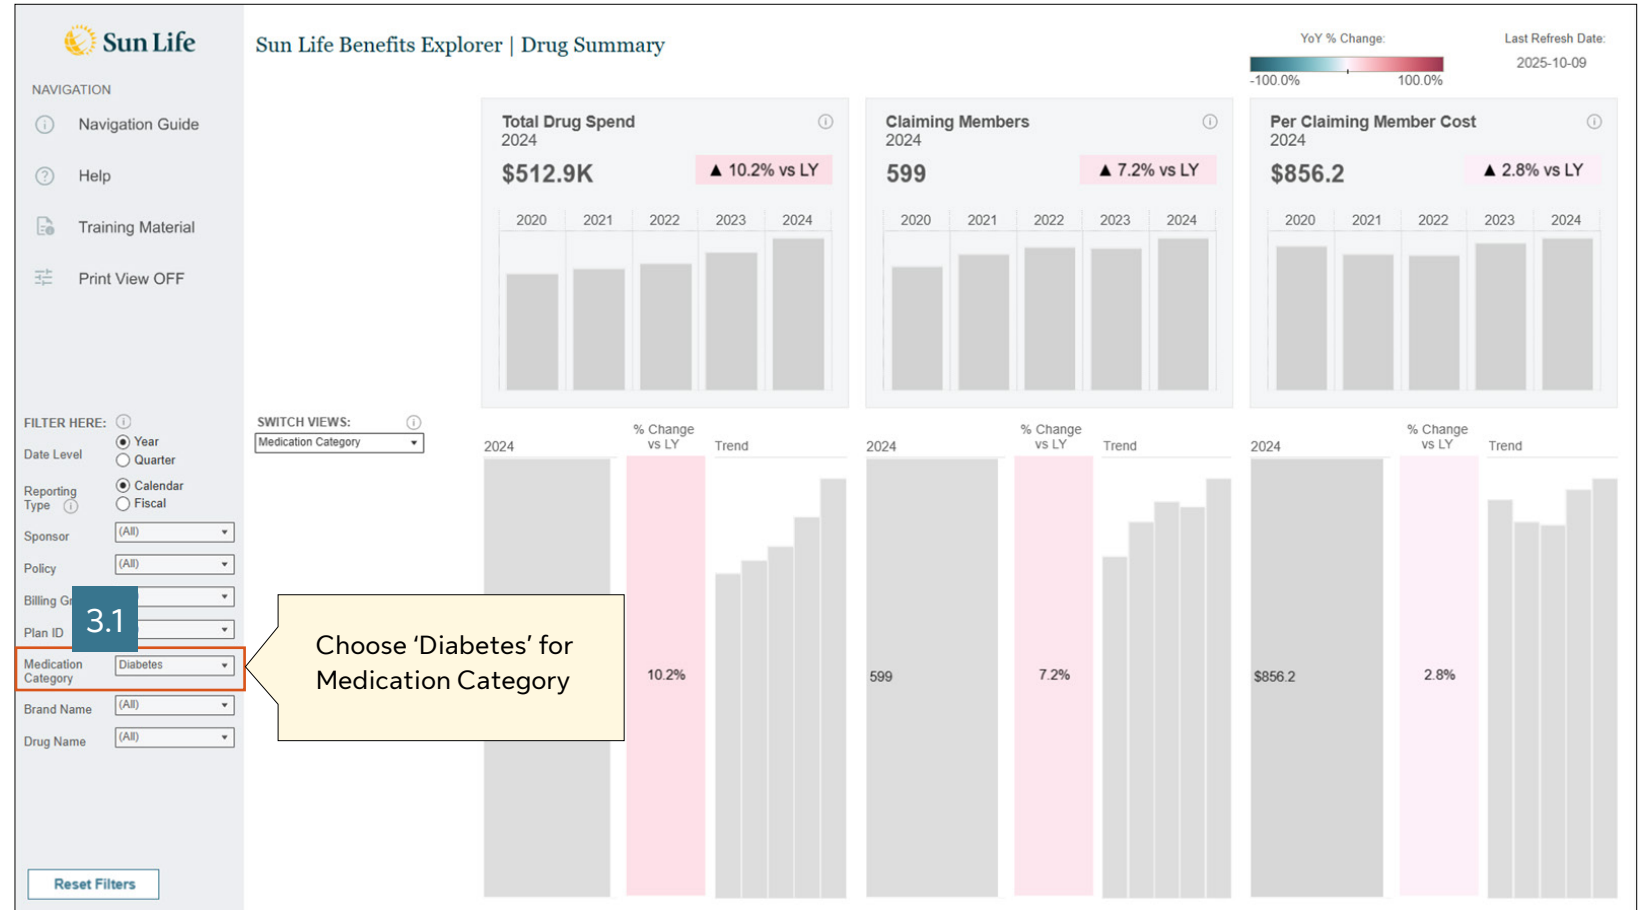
Sun Life

NAVIGATION

Navigation Guide

Help

Training Material

Print View OFF

Sun Life Benefits Explorer | Drug Summary

YoY % Change:

-100.0%

100.0%

Last Refresh Date:

2025-10-09

Total Drug Spend
2024
$512.9K
▲ 10.2% vs LY

| 2020 | 2021 | 2022 | 2023 | 2024 |
|---|---|---|---|---|

Claiming Members
2024
599
▲ 7.2% vs LY

| 2020 | 2021 | 2022 | 2023 | 2024 |
|---|---|---|---|---|

Per Claiming Member Cost
2024
$856.2
▲ 2.8% vs LY

| 2020 | 2021 | 2022 | 2023 | 2024 |
|---|---|---|---|---|

FILTER HERE:

Date Level
Year
Quarter

Reporting Type
Calendar
Fiscal

Sponsor (All)

Policy (All)

Billing Gr

Plan ID

Medication Category Diabetes

Brand Name (All)

Drug Name (All)

Reset Filters

SWITCH VIEWS:

Medication Category

3.1

Choose 'Diabetes' for Medication Category

2024 % Change vs LY Trend

10.2%

2024 % Change vs LY Trend

599 7.2%

2024 % Change vs LY Trend

$856.2 2.8%